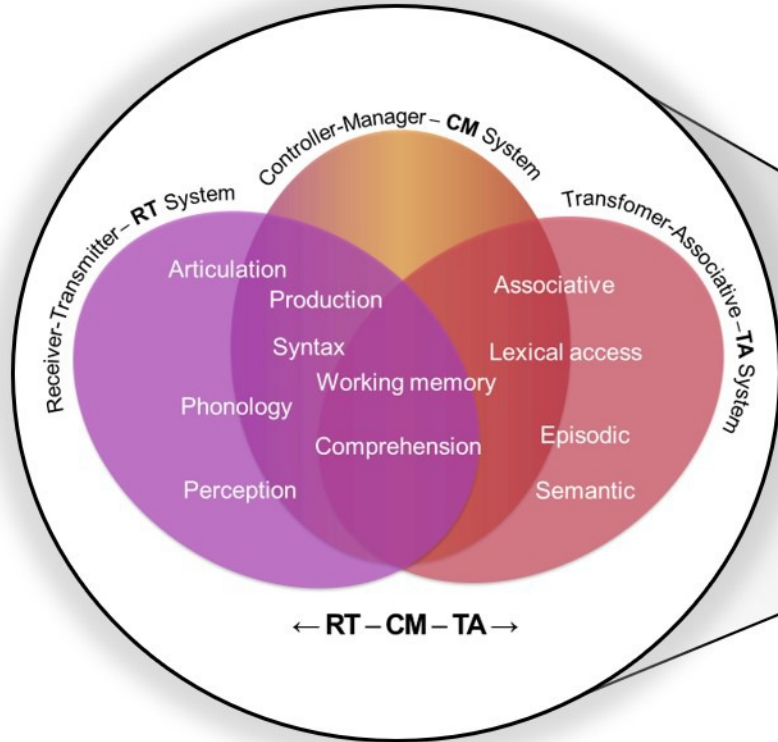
Controller-Manager – **CM** System

Receiver-Transmitter – **RT** System

Transfomer-Associative-**TA** System

Articulation

Production

Syntax

Phonology

Perception

Working memory

Comprehension

Associative

Lexical access

Episodic

Semantic

← **RT – CM – TA** →